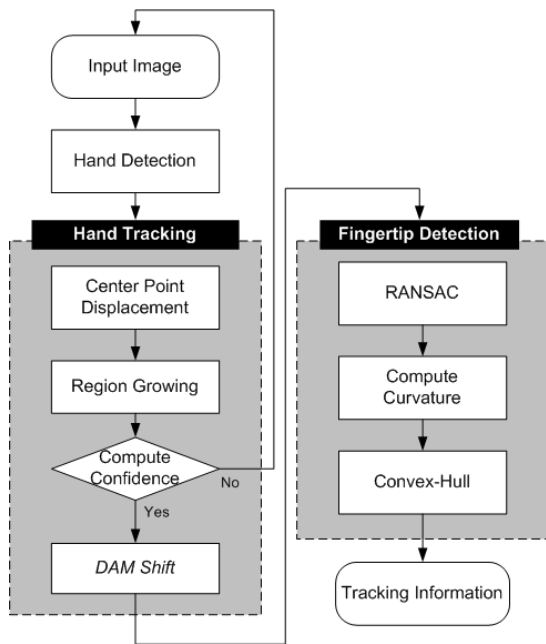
Input Image

Hand Detection

Hand Tracking

Center Point Displacement

Region Growing

Compute Confidence

No

Yes

DAM Shift

Fingertip Detection

RANSAC

Compute Curvature

Convex-Hull

Tracking Information